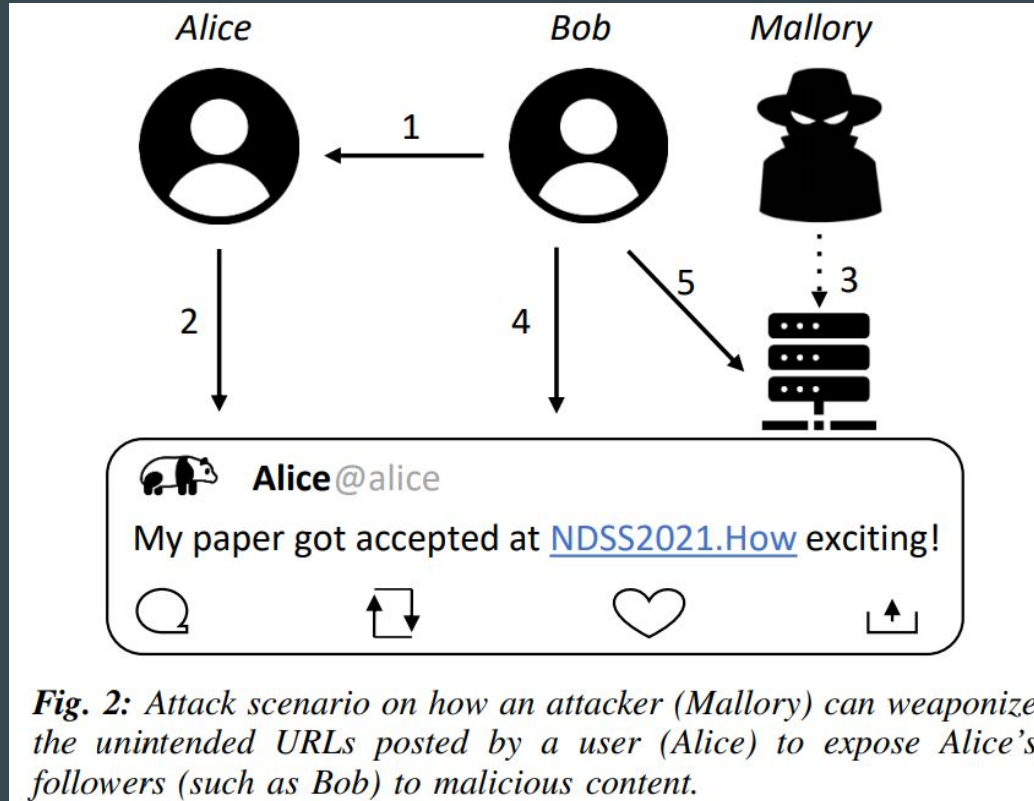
Alice

Bob

Mallory

1

2

4

5

3

Alice@alice

My paper got accepted at NDSS2021.How exciting!

Fig. 2: Attack scenario on how an attacker (Mallory) can weaponize the unintended URLs posted by a user (Alice) to expose Alice's followers (such as Bob) to malicious content.